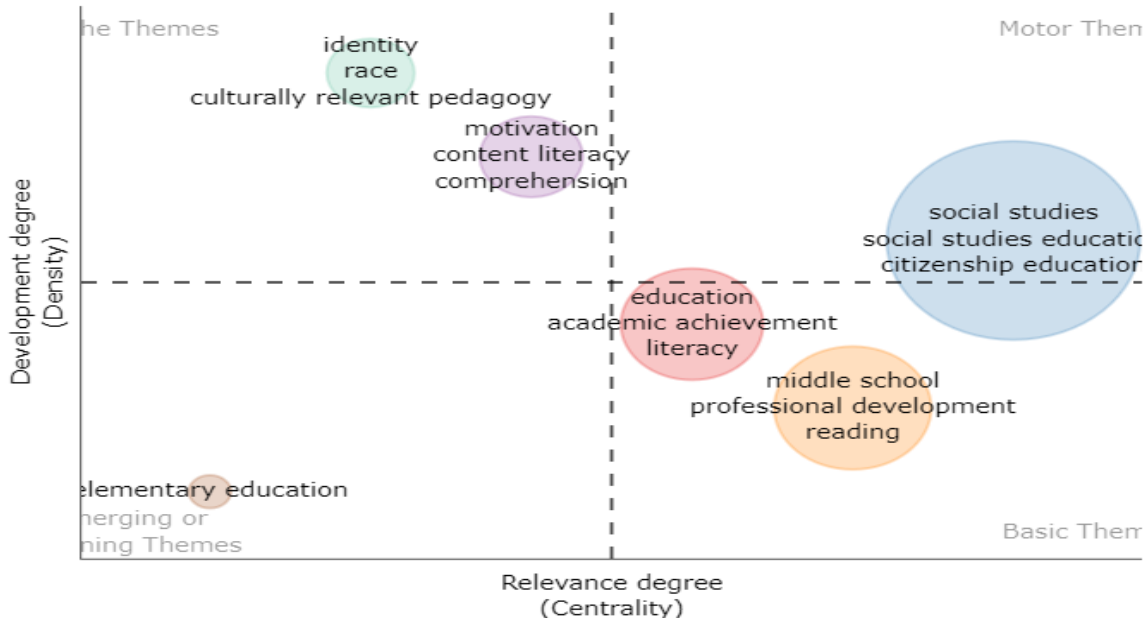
he Themes

Motor Them

identity
race
culturally relevant pedagogy

motivation
content literacy
comprehension

social studies
social studies educatio
citizenship education

Development degree
(Density)

education
academic achievement
literacy

middle school
professional development
reading

elementary education
nerging or
ning Themes

Basic Them

Relevance degree
(Centrality)